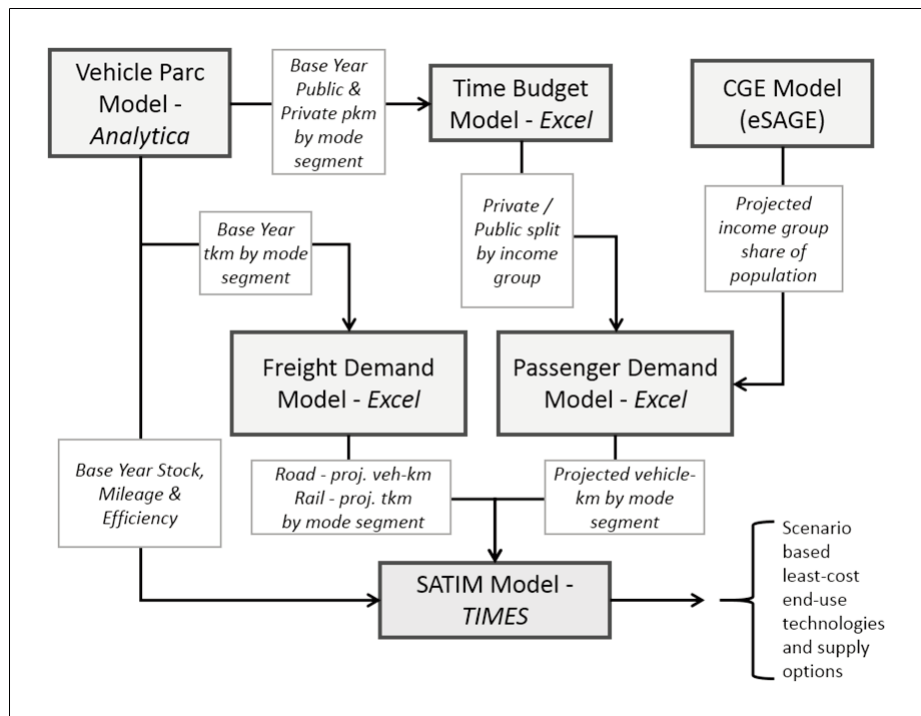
Vehicle Parc Model - *Analytica*

*Base Year Public & Private pkm by mode segment*

Time Budget Model - *Excel*

CGE Model (eSAGE)

*Private / Public split by income group*

*Projected income group share of population*

*Base Year tkm by mode segment*

Freight Demand Model - *Excel*

Passenger Demand Model - *Excel*

*Base Year Stock, Mileage & Efficiency*

*Road - proj. veh-km Rail - proj. tkm by mode segment*

*Projected vehicle-km by mode segment*

SATIM Model - *TIMES*

Scenario based least-cost end-use technologies and supply options